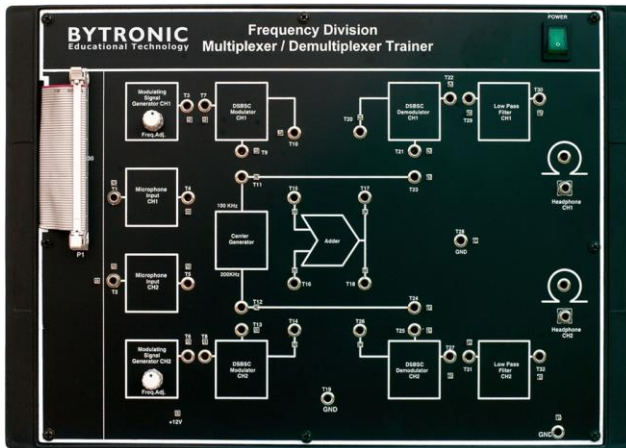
BYTRONIC
Educational Technology

Frequency Division
Multiplexer / Demultiplexer Trainer

POWER

Modulating Signal Generator CH1
Freq.Adj.
T3
T7
DSBSC Modulator CH1
T9
T10
T20
DSBSC Demodulator CH1
T21
T22
T29
Low Pass Filter CH1
T30
Headphone CH1

Microphone Input CH1
T1
T4
T11
100 KHz
Carrier Generator
200KHz
T15
T17
Adder
T16
T18
T23
T28
GND

P1
26

Microphone Input CH2
T2
T5
T12
T24
Headphone CH2

Modulating Signal Generator CH2
Freq.Adj.
T6
T8
T13
DSBSC Modulator CH2
T14
T26
T25
DSBSC Demodulator CH2
T27
T31
Low Pass Filter CH2
T32
+12V
T19
GND
GND